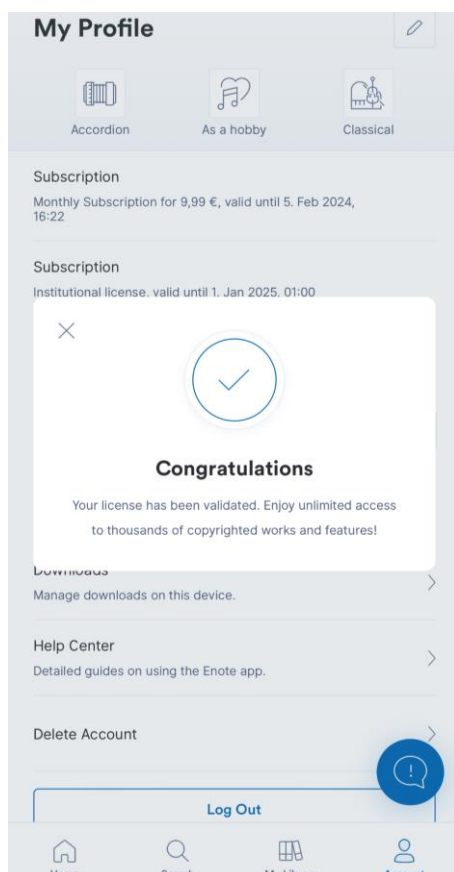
My Profile

Accordion

As a hobby

Classical

Subscription

Monthly Subscription for 9,99 €, valid until 5. Feb 2024, 16:22

Subscription

Institutional license, valid until 1. Jan 2025, 01:00

Congratulations

Your license has been validated. Enjoy unlimited access to thousands of copyrighted works and features!

Downloads

Manage downloads on this device.

Help Center

Detailed guides on using the Enote app.

Delete Account

Log Out

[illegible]

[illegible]

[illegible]

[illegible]